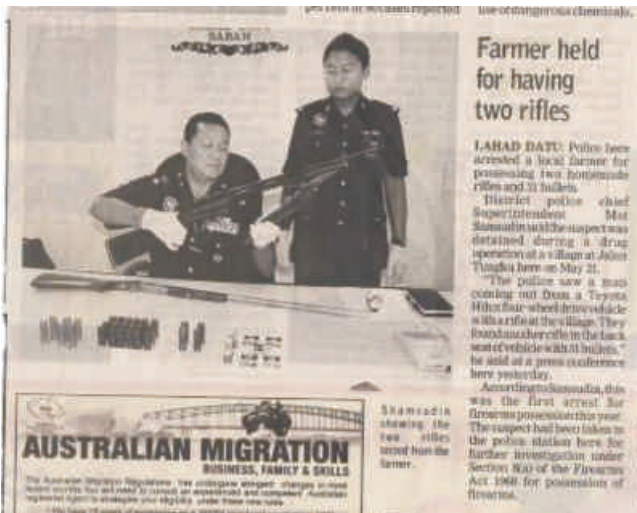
per cent in Sabah reported

use of dangerous chemicals.

SABAH

Farmer held for having two rifles

LAHAD DATU: Police here arrested a local farmer for possessing two homemade rifles and 31 bullets.

District police chief Superintendent Mat Shamsudin said the suspect was detained during a drug operation at a village at Jalan Tungku here on May 21.

"The police saw a man coming out from a Toyota Hilux four-wheel drive vehicle with a rifle at the village. They found another rifle in the back seat of vehicle with 31 bullets," he said at a press conference here yesterday.

According to Shamsudin, this was the first arrest for firearms possession this year. The suspect had been taken to the police station here for further investigation under Section 8(a) of the Firearms Act 1960 for possession of firearms.

Shamsudin showing the two rifles seized from the farmer.

AUSTRALIAN MIGRATION
BUSINESS, FAMILY & SKILLS

The Australian Migration Regulations has undergone stringent changes in most subject recently. You are advised to consult an experienced and competent Australian registered agent to strategise your eligibility under these new rules.

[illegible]